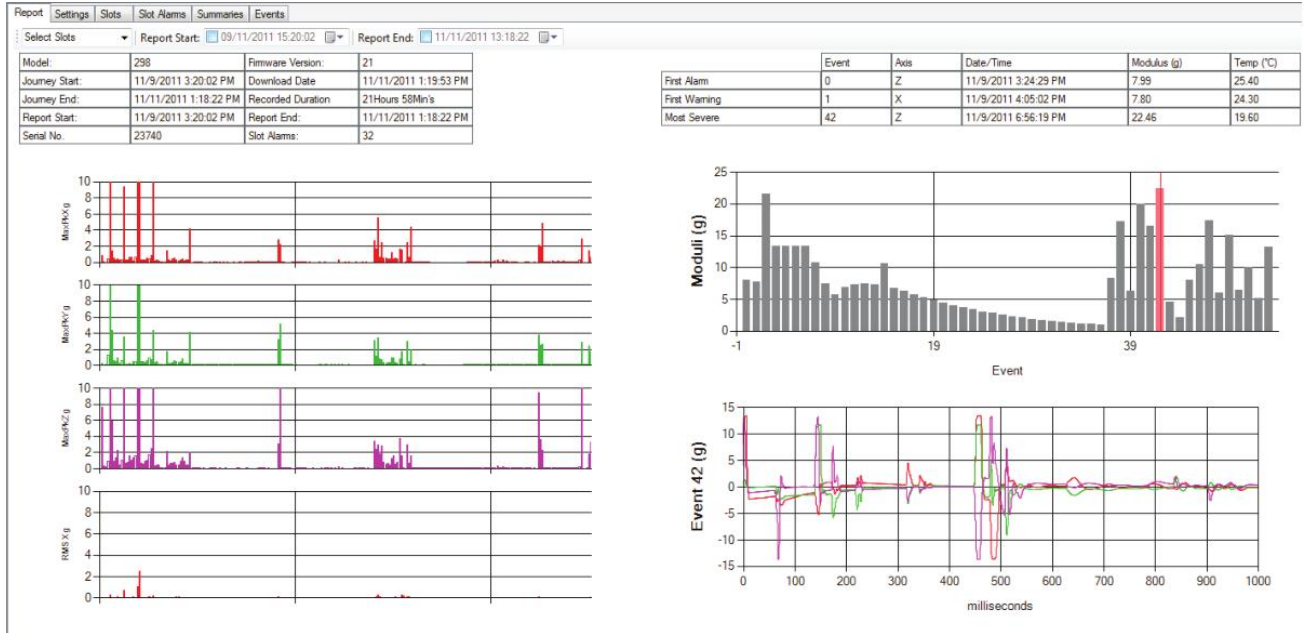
Report | Settings | Slots | Slot Alarms | Summaries | Events

Select Slots | Report Start: 09/11/2011 15:20:02 | Report End: 11/11/2011 13:18:22

| Model: | 298 | Firmware Version: | 21 |
|---|---|---|---|
| Journey Start: | 11/9/2011 3:20:02 PM | Download Date | 11/11/2011 1:19:53 PM |
| Journey End: | 11/11/2011 1:18:22 PM | Recorded Duration | 21Hours 58Min's |
| Report Start: | 11/9/2011 3:20:02 PM | Report End: | 11/11/2011 1:18:22 PM |
| Serial No. | 23740 | Slot Alarms: | 32 |

| | Event | Axis | Date/Time | Modulus (g) | Temp (°C) |
|---|---|---|---|---|---|
| First Alarm | 0 | Z | 11/9/2011 3:24:29 PM | 7.99 | 25.40 |
| First Warning | 1 | X | 11/9/2011 4:05:02 PM | 7.80 | 24.30 |
| Most Severe | 42 | Z | 11/9/2011 6:56:19 PM | 22.46 | 19.60 |

MaxPkX g
10 8 6 4 2 0

MaxPkY g
10 8 6 4 2 0

MaxPkZ g
10 8 6 4 2 0

RMS X g
10 8 6 4 2 0

Moduli (g)
25 20 15 10 5 0
-1 19 39
Event

Event 42 (g)
15 10 5 0 -5 -10 -15
0 100 200 300 400 500 600 700 800 900 1000
milliseconds